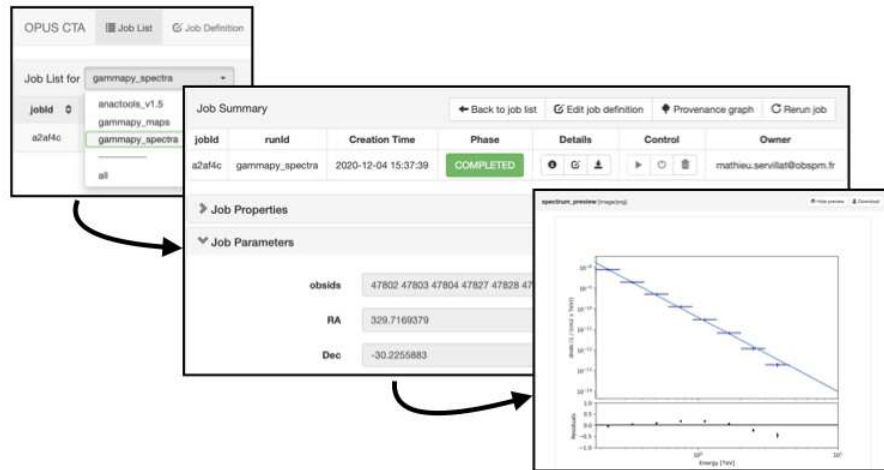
OPUS CTA Job List Job Definition

Job List for gammapy_spectra

jobId

a2af4c

anactools_v1.5
gammapy_maps
gammapy_spectra

all

Job Summary

Back to job list Edit job definition Provenance graph Rerun job

| jobId | runId | Creation Time | Phase | Details | Control | Owner |
|---|---|---|---|---|---|---|
| a2af4c | gammapy_spectra | 2020-12-04 15:37:39 | COMPLETED | | | mathieu.servillat@obspm.fr |

Job Properties

Job Parameters

obsids 47802 47803 47804 47827 47828 47

RA 329.7169379

Dec -30.2255883

spectrum_preview [image/png]

Hide preview Download

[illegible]

Residuals

Energy [TeV]